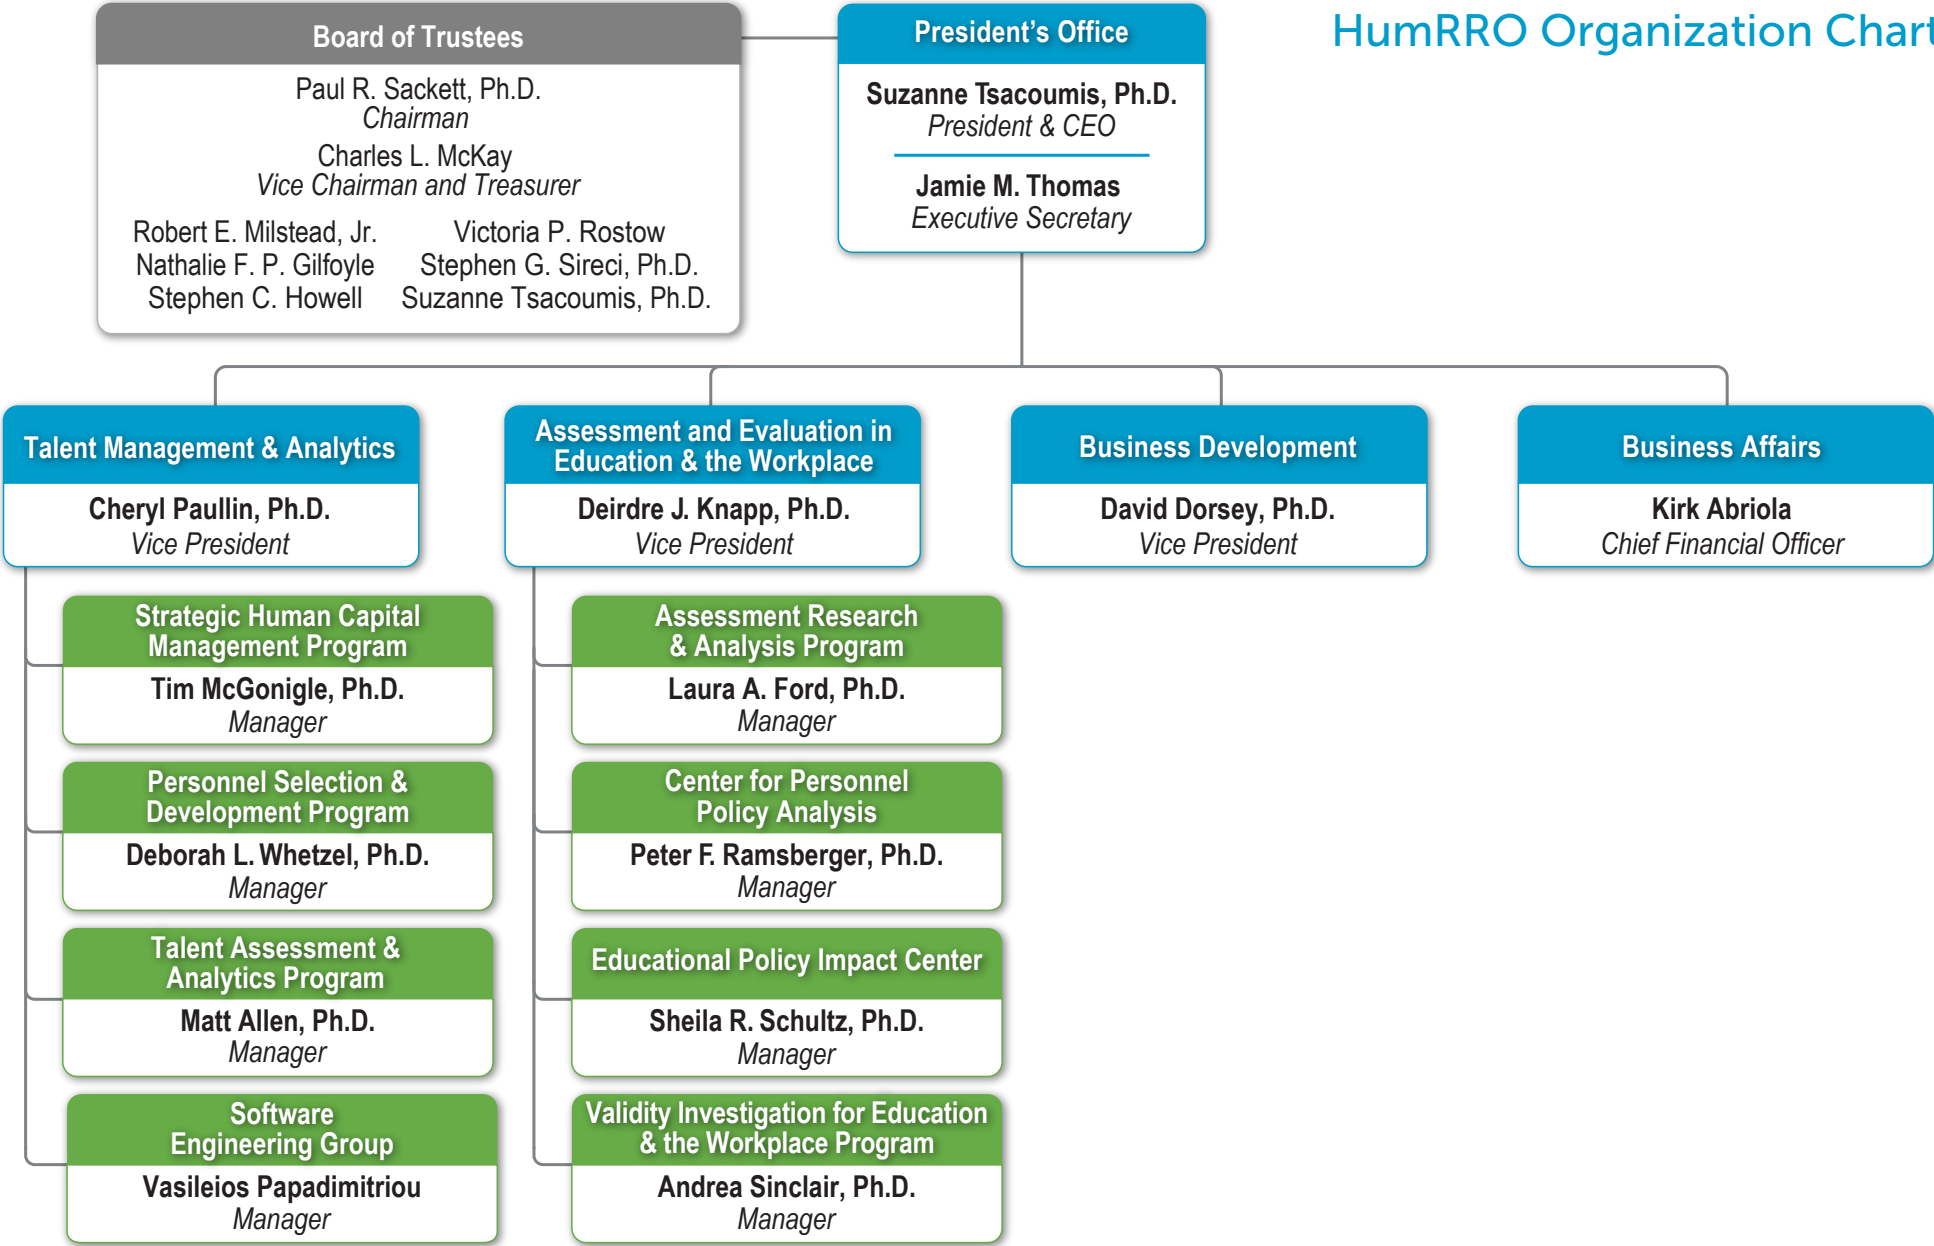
HumRRO Organization Chart

Board of Trustees

Paul R. Sackett, Ph.D.
Chairman

Charles L. McKay
Vice Chairman and Treasurer

Robert E. Milstead, Jr.
Nathalie F. P. Gilfoyle
Stephen C. Howell

Victoria P. Rostow
Stephen G. Sireci, Ph.D.
Suzanne Tsacoumis, Ph.D.

President's Office

Suzanne Tsacoumis, Ph.D.
President & CEO

Jamie M. Thomas
Executive Secretary

Talent Management & Analytics

Cheryl Paullin, Ph.D.
Vice President

Assessment and Evaluation in Education & the Workplace

Deirdre J. Knapp, Ph.D.
Vice President

Business Development

David Dorsey, Ph.D.
Vice President

Business Affairs

Kirk Abriola
Chief Financial Officer

Strategic Human Capital Management Program

Tim McGonigle, Ph.D.
Manager

Personnel Selection & Development Program

Deborah L. Whetzel, Ph.D.
Manager

Talent Assessment & Analytics Program

Matt Allen, Ph.D.
Manager

Software Engineering Group

Vasileios Papadimitriou
Manager

Assessment Research & Analysis Program

Laura A. Ford, Ph.D.
Manager

Center for Personnel Policy Analysis

Peter F. Ramsberger, Ph.D.
Manager

Educational Policy Impact Center

Sheila R. Schultz, Ph.D.
Manager

Validity Investigation for Education & the Workplace Program

Andrea Sinclair, Ph.D.
Manager